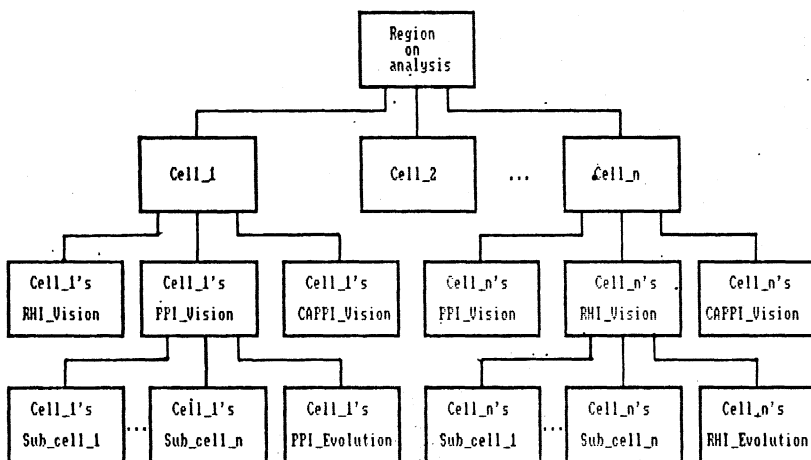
Region on analysis

Cell_1

Cell_2

...

Cell_n

Cell_1's RHI_Vision

Cell_1's PPI_Vision

Cell_1's CAPPI_Vision

Cell_n's PPI_Vision

Cell_n's RHI_Vision

Cell_n's CAPPI_Vision

Cell_1's Sub_cell_1

...

Cell_1's Sub_cell_n

Cell_1's PPI_Evolution

Cell_n's Sub_cell_1

...

Cell_n's Sub_cell_n

Cell_n's RHI_Evolution